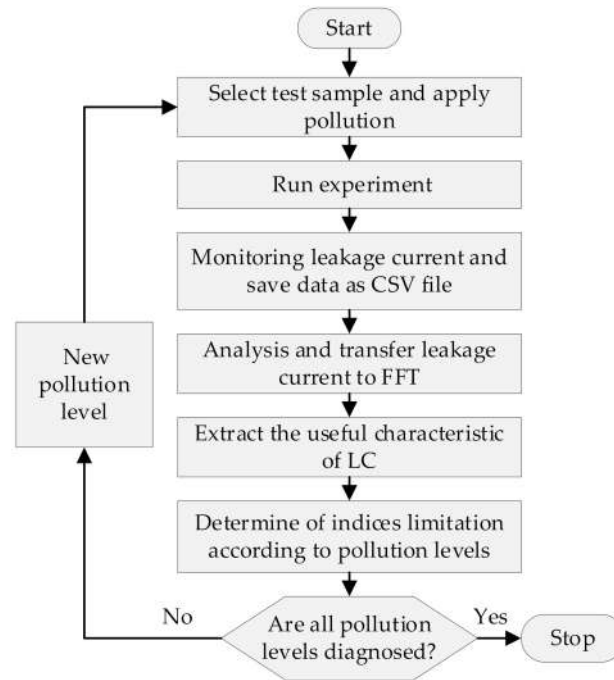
Start

Select test sample and apply pollution

Run experiment

Monitoring leakage current and save data as CSV file

Analysis and transfer leakage current to FFT

Extract the useful characteristic of LC

Determine of indices limitation according to pollution levels

Are all pollution levels diagnosed?

Yes

Stop

No

New pollution level